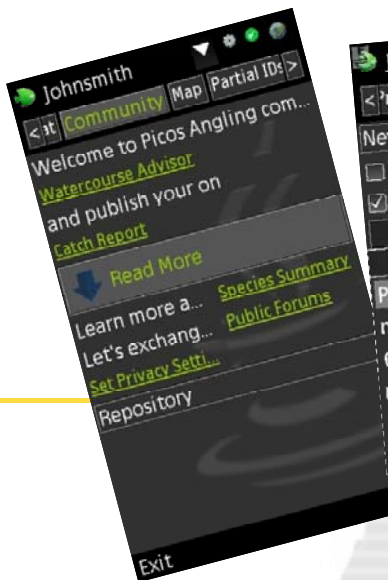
Johnsmith

<at Community Map Partial IDs >

Welcome to Picos Angling com...

Watercourse Advisor

and publish your on

Catch Report

Read More

Learn more a... Species Summary

Let's exchang... Public Forums

Set Privacy Setti...

Repository

Exit

<

Ne

P

n